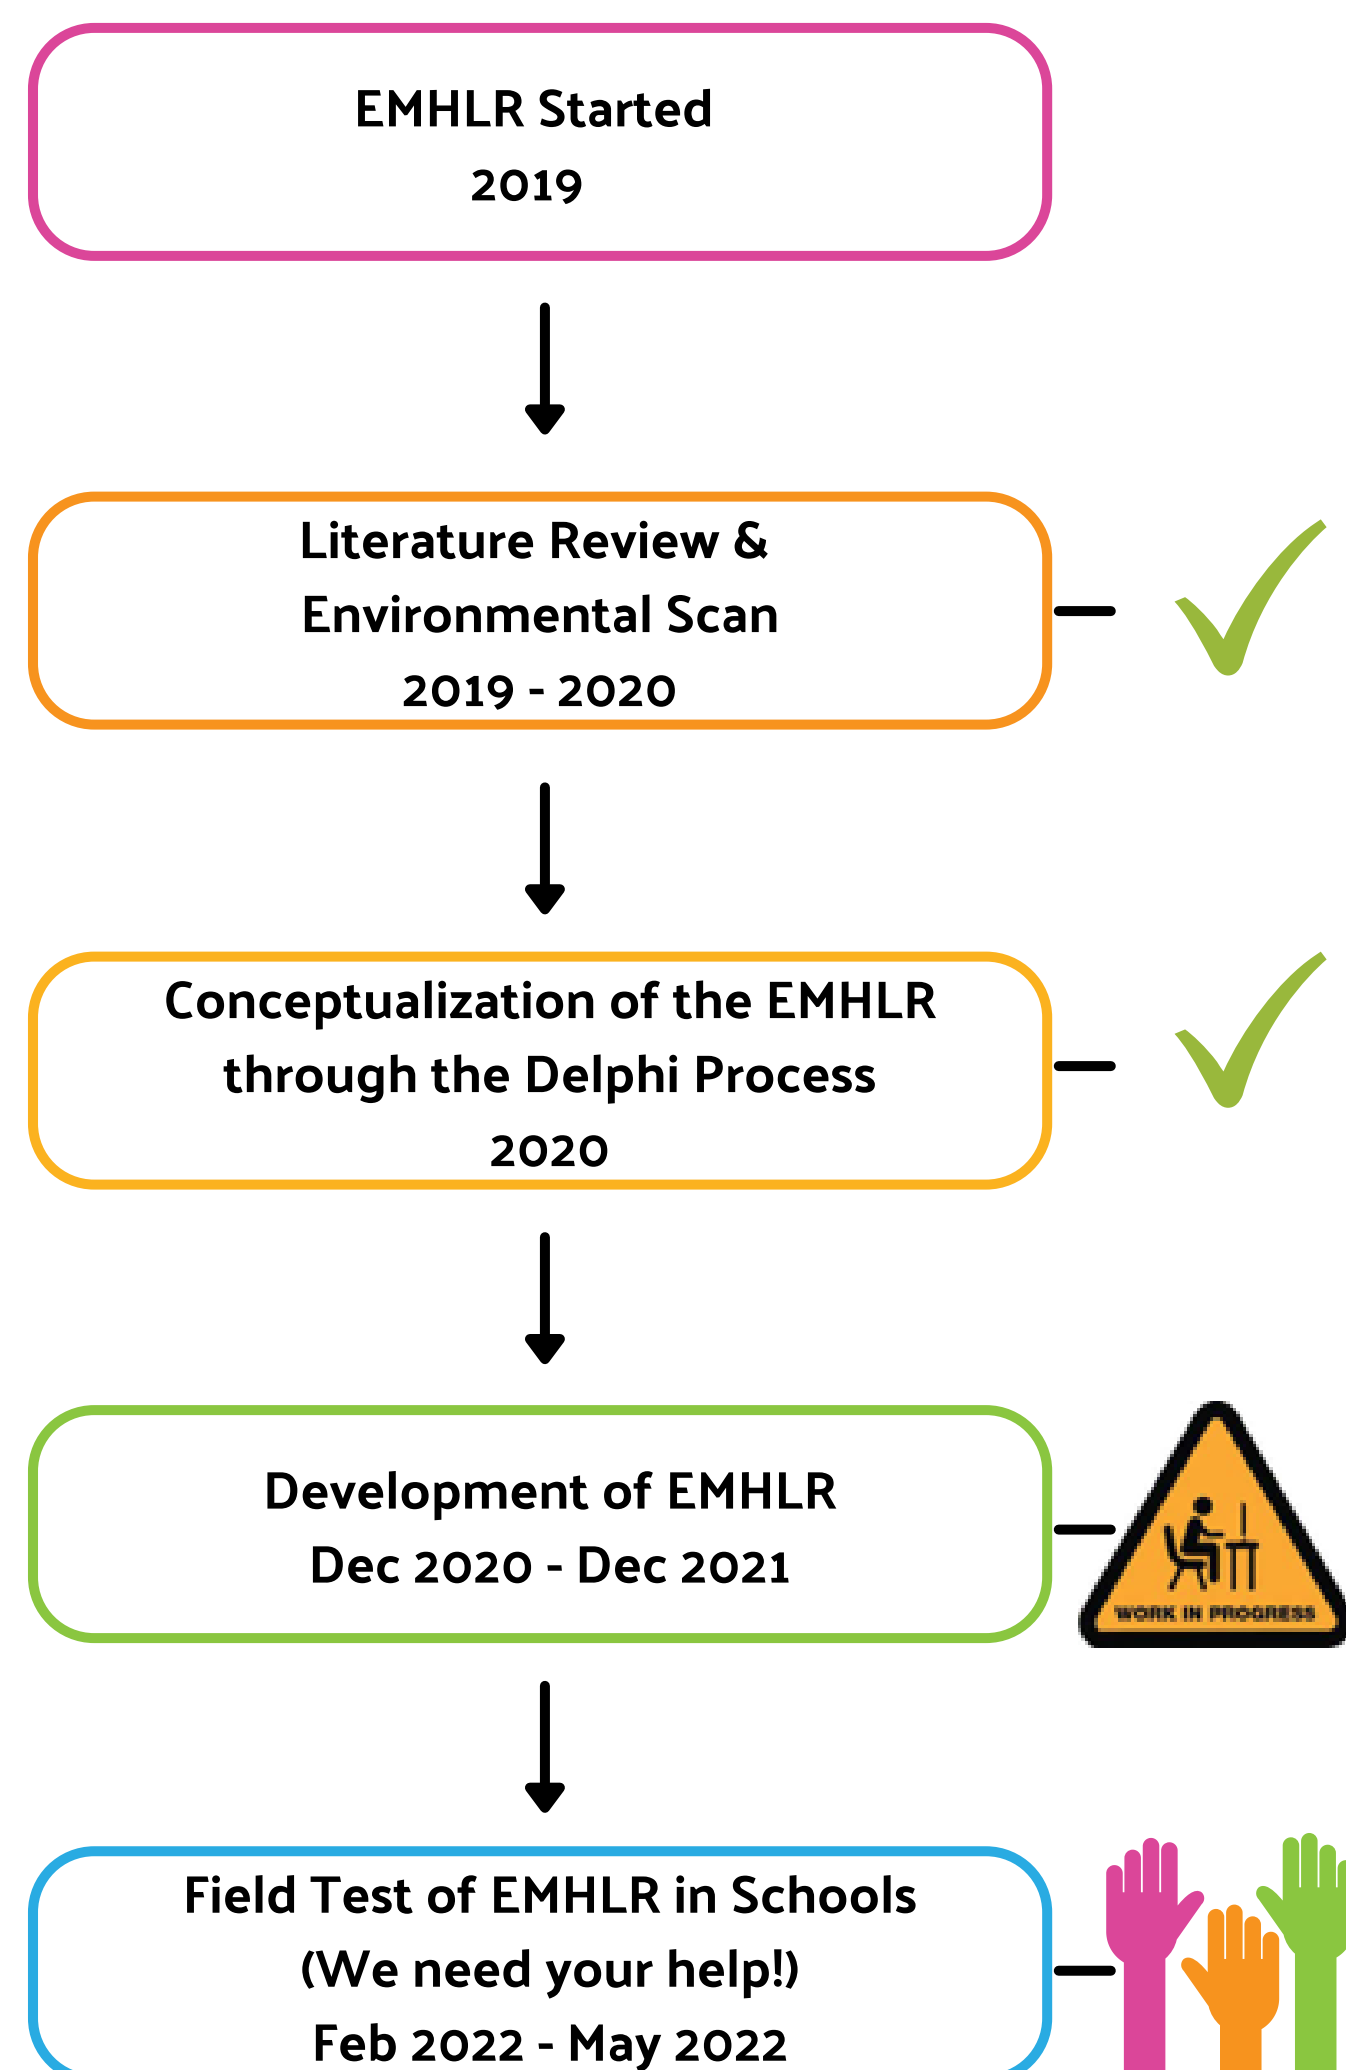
EMHLR Started
2019

Literature Review &
Environmental Scan
2019 - 2020

Conceptualization of the EMHLR
through the Delphi Process
2020

Development of EMHLR
Dec 2020 - Dec 2021

WORK IN PROGRESS

Field Test of EMHLR in Schools
(We need your help!)
Feb 2022 - May 2022